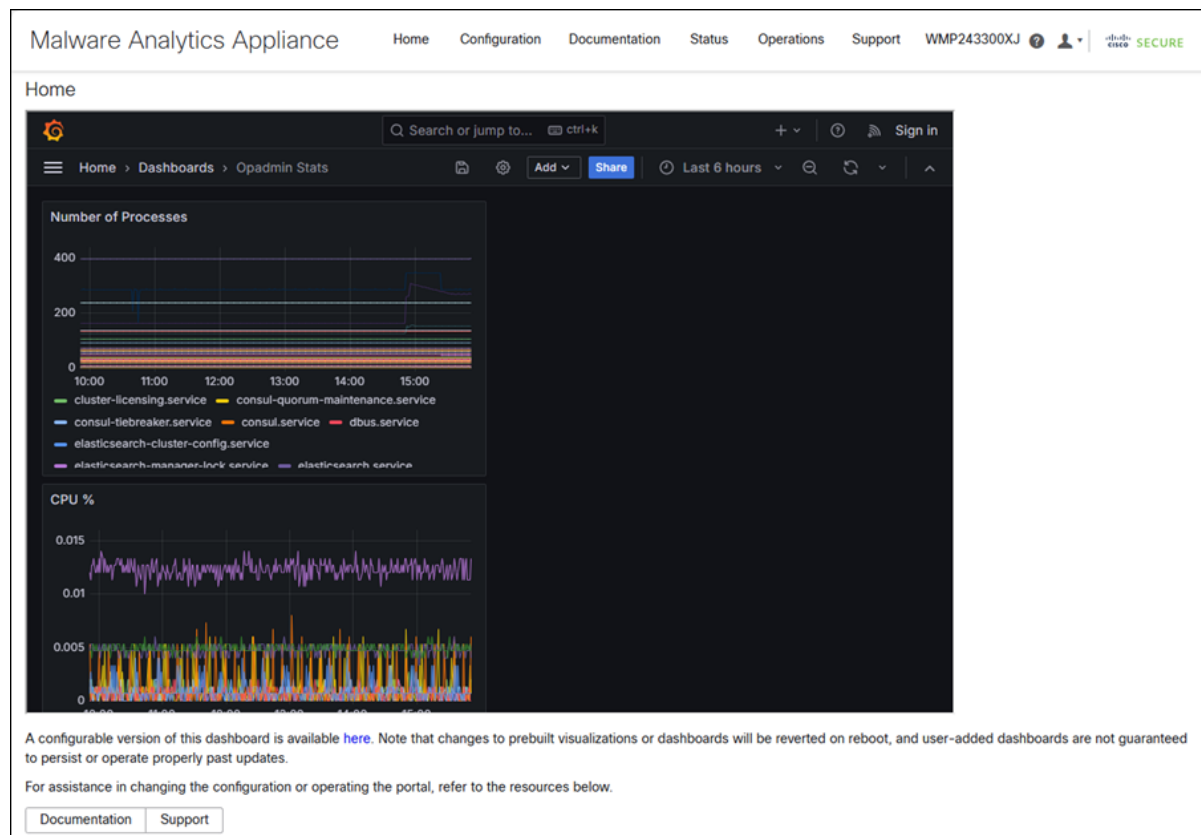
Malware Analytics Appliance Home Configuration Documentation Status Operations Support WMP243300XJ cisco SECURE

Home

Search or jump to... ctrl+k

+ Sign in

Home › Dashboards › Opadmin Stats

Add Share Last 6 hours

Number of Processes

400

200

0

10:00 11:00 12:00 13:00 14:00 15:00

cluster-licensing.service consul-quorum-maintenance.service

consul-tiebreaker.service consul.service dbus.service

elasticsearch-cluster-config.service

elasticsearch-manager-lock.service elasticsearch.service

CPU %

0.015

0.01

0.005

0

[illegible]

A configurable version of this dashboard is available here. Note that changes to prebuilt visualizations or dashboards will be reverted on reboot, and user-added dashboards are not guaranteed to persist or operate properly past updates.

For assistance in changing the configuration or operating the portal, refer to the resources below.

Documentation Support